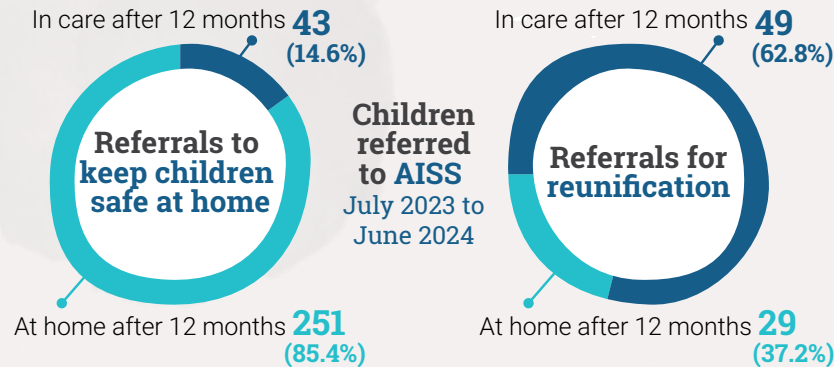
In care after 12 months 43 (14.6%)

Referrals to keep children safe at home

At home after 12 months 251 (85.4%)

Children referred to AISS

July 2023 to June 2024

In care after 12 months 49 (62.8%)

Referrals for reunification

At home after 12 months 29 (37.2%)